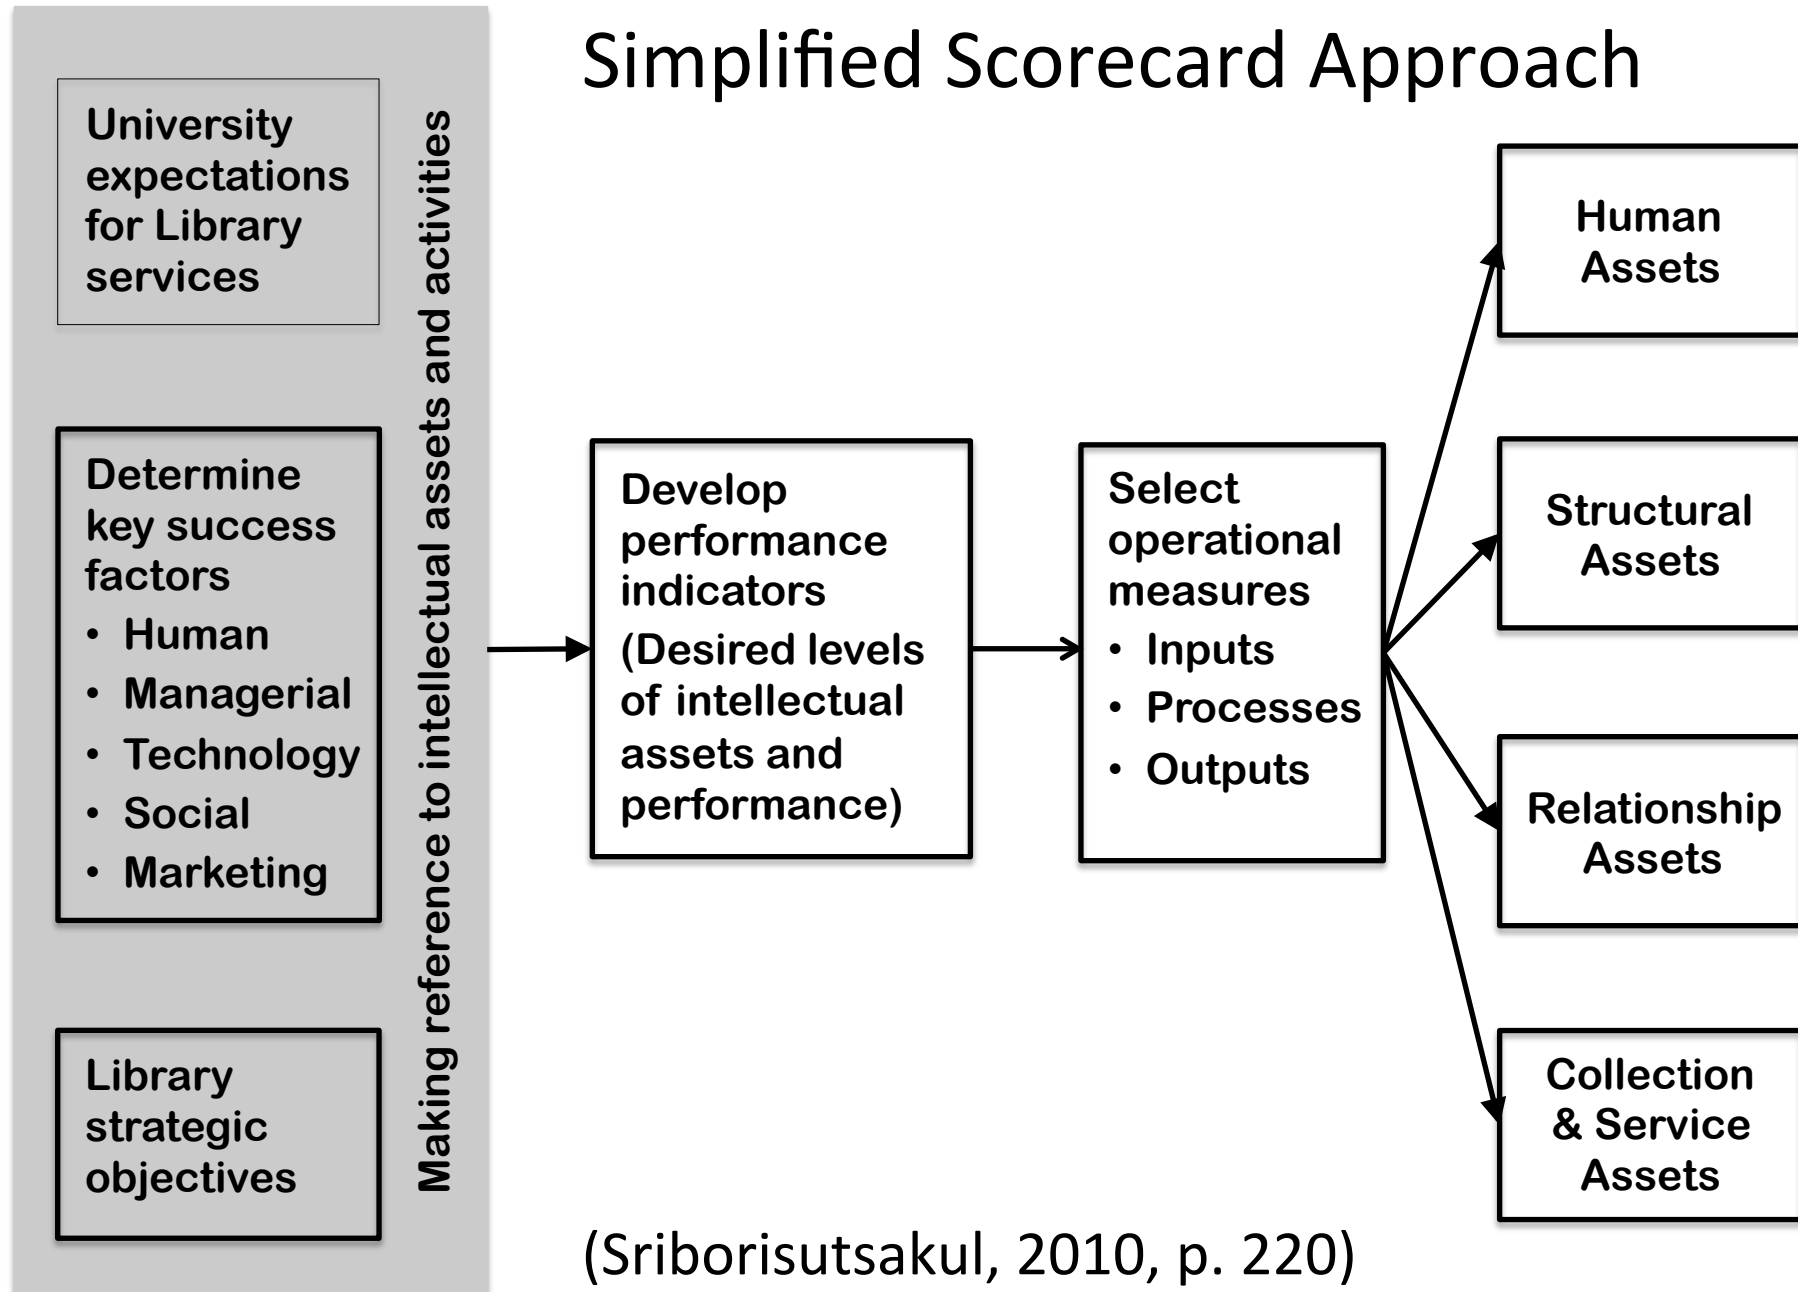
Simplified Scorecard Approach

University expectations for Library services

Determine key success factors
• Human
• Managerial
• Technology
• Social
• Marketing

Library strategic objectives

Making reference to intellectual assets and activities

Develop performance indicators (Desired levels of intellectual assets and performance)

Select operational measures
• Inputs
• Processes
• Outputs

Human Assets

Structural Assets

Relationship Assets

Collection & Service Assets

(Sriborisutsakul, 2010, p. 220)